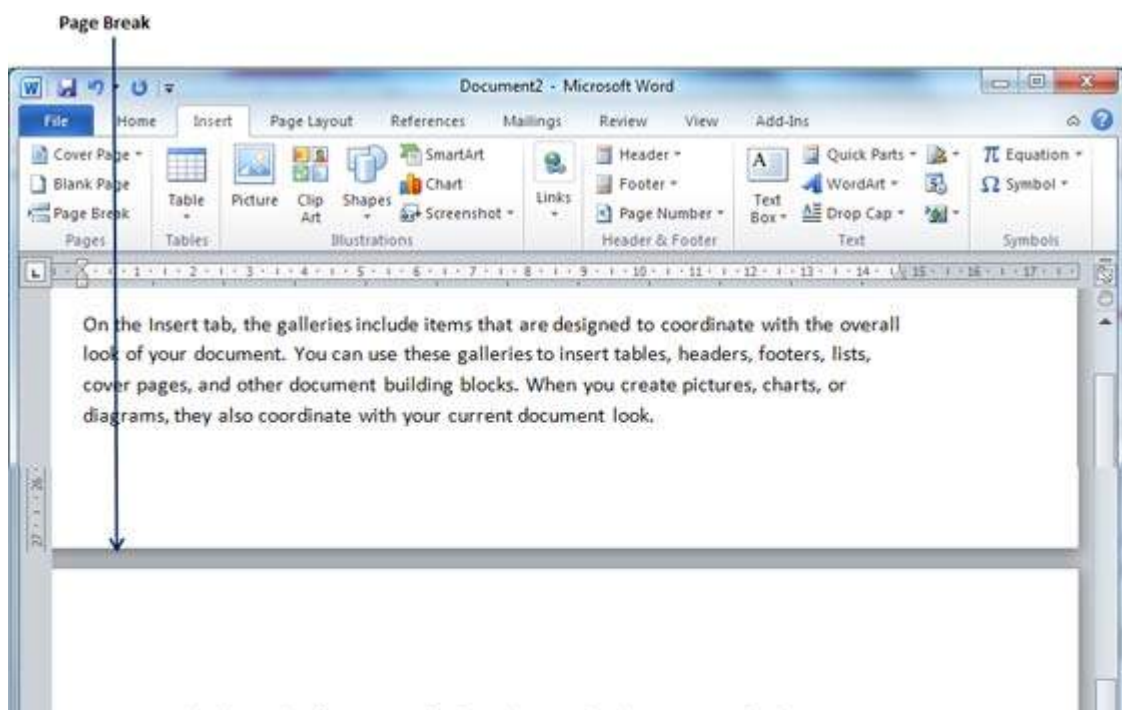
Page Break

Document2 - Microsoft Word

File Home Insert Page Layout References Mailings Review View Add-Ins

Cover Page
Blank Page
Page Break
Pages

Table
Tables

Picture Clip Art Shapes SmartArt Chart Screenshot
Illustrations

Links

Header
Footer
Page Number
Header & Footer

Text Box Quick Parts WordArt Drop Cap
Text

$\pi$ Equation
$\Omega$ Symbol
Symbols

On the Insert tab, the galleries include items that are designed to coordinate with the overall look of your document. You can use these galleries to insert tables, headers, footers, lists, cover pages, and other document building blocks. When you create pictures, charts, or diagrams, they also coordinate with your current document look.